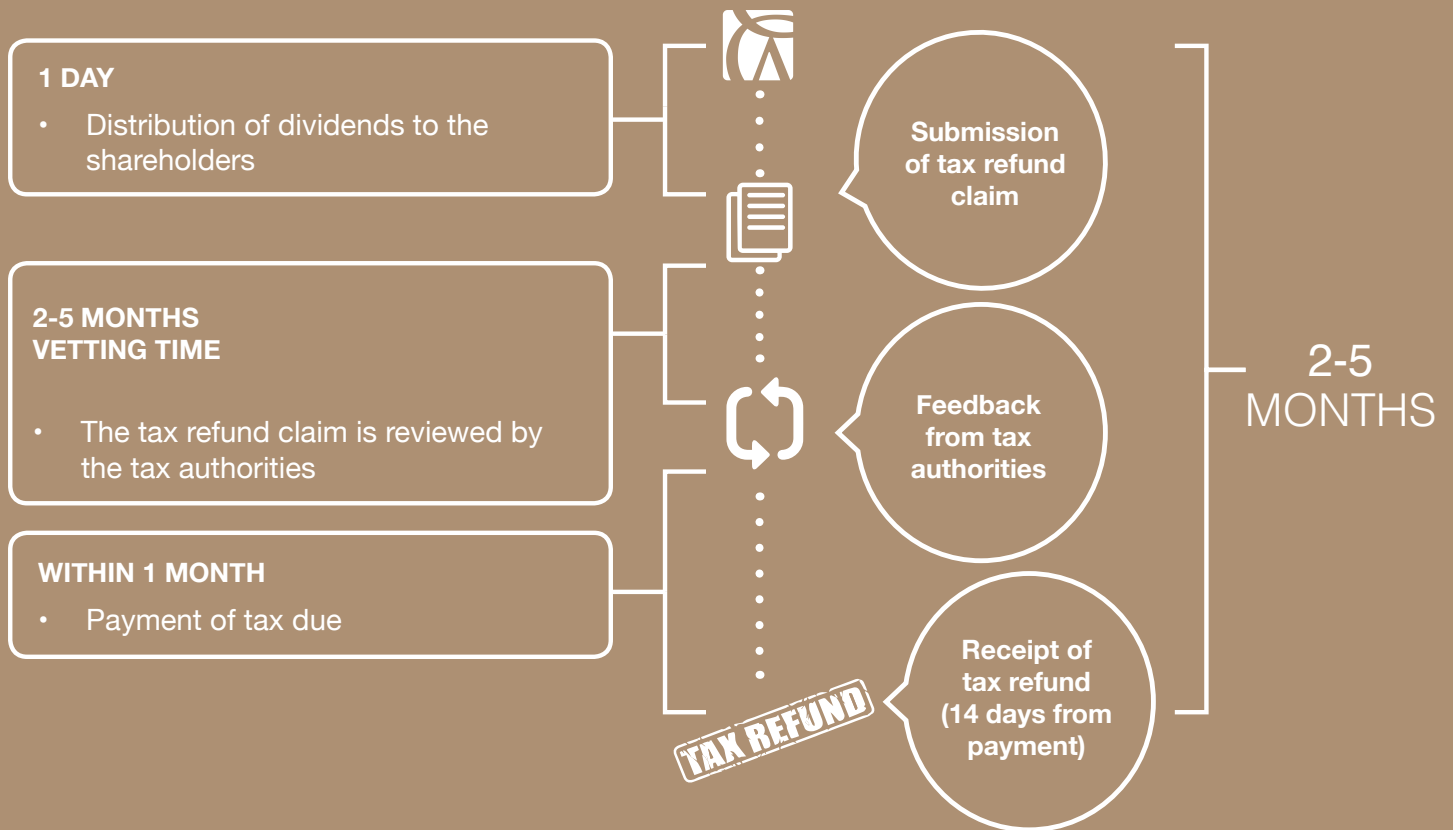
1 DAY

• Distribution of dividends to the shareholders

2-5 MONTHS
VETTING TIME

• The tax refund claim is reviewed by the tax authorities

WITHIN 1 MONTH

• Payment of tax due

TAX REFUND

Submission of tax refund claim

Feedback from tax authorities

Receipt of tax refund (14 days from payment)

2-5 MONTHS